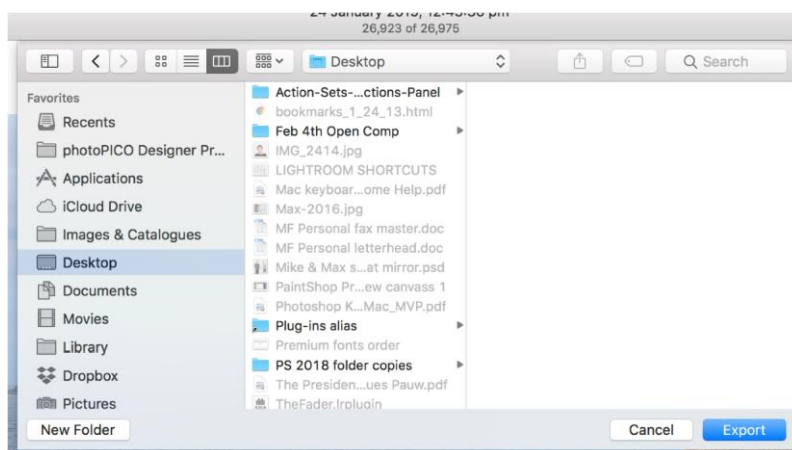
24 January 2019, 12:43:38 pm
26,923 of 26,975

Desktop

Search

Favorites
Recents
photoPICO Designer Pr...
Applications
iCloud Drive
Images & Catalogues
Desktop
Documents
Movies
Library
Dropbox
Pictures

Action-Sets-...ctions-Panel
bookmarks_1_24_13.html
Feb 4th Open Comp
IMG_2414.jpg
LIGHTROOM SHORTCUTS
Mac keyboar...ome Help.pdf
Max-2016.jpg
MF Personal fax master.doc
MF Personal letterhead.doc
Mike & Max s...at mirror.psd
PaintShop Pr...ew canvass 1
Photoshop K...Mac_MVP.pdf
Plug-ins alias
Premium fonts order
PS 2018 folder copies
The Presiden...ues Pauw.pdf
TheFader.lrplugin

New Folder
Cancel
Export